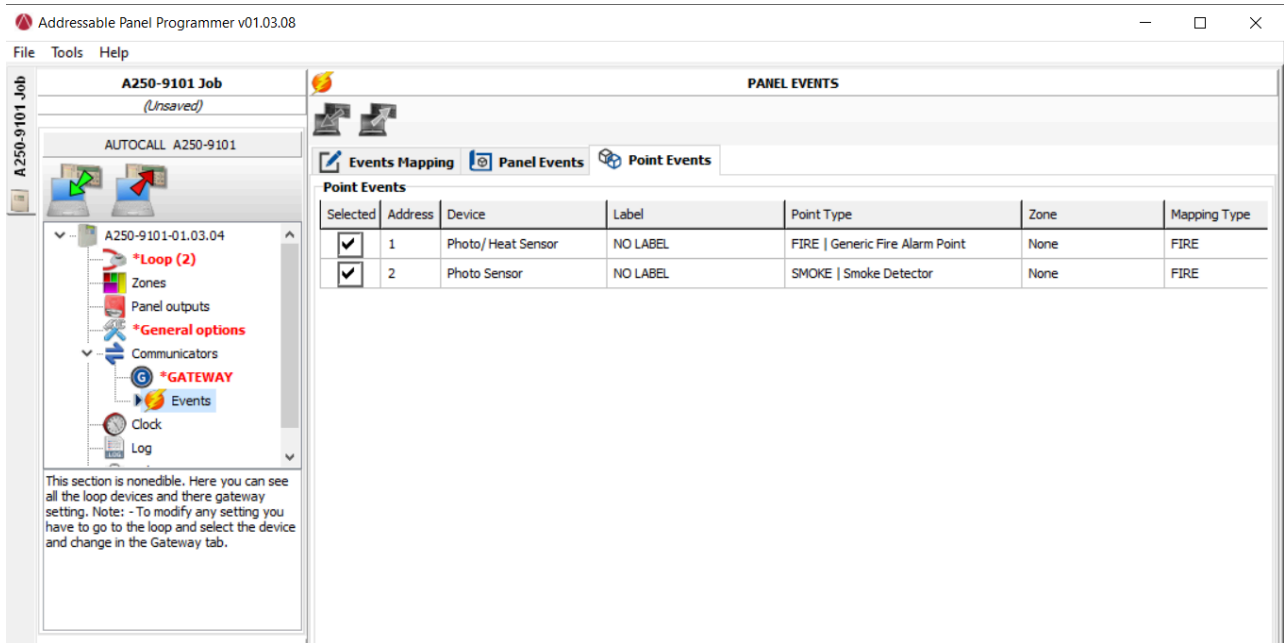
Addressable Panel Programmer v01.03.08

File Tools Help

A250-9101 Job

A250-9101 Job
(Unsaved)

AUTOCALL A250-9101

A250-9101-01.03.04
*Loop (2)
Zones
Panel outputs
*General options
Communicators
*GATEWAY
Events
Clock
Log

This section is nonedible. Here you can see all the loop devices and there gateway setting. Note: - To modify any setting you have to go to the loop and select the device and change in the Gateway tab.

PANEL EVENTS

Events Mapping | Panel Events | Point Events

Point Events

| Selected | Address | Device | Label | Point Type | Zone | Mapping Type |
|---|---|---|---|---|---|---|
| ✔ | 1 | Photo/ Heat Sensor | NO LABEL | FIRE \| Generic Fire Alarm Point | None | FIRE |
| ✔ | 2 | Photo Sensor | NO LABEL | SMOKE \| Smoke Detector | None | FIRE |